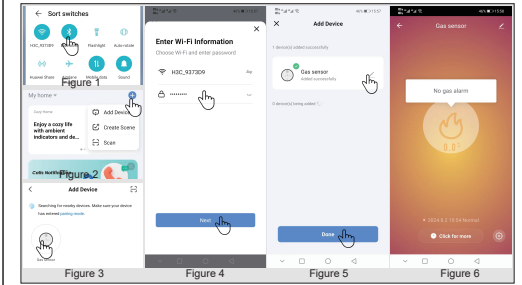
← Sort switches

H3C_9373D9

Flashlight

Auto-rotate

Huawei Share

Airplane

Mobile data

Sound

My home

Figure 1

Add Device

Create Scene

Scan

Enjoy a cozy life with ambient indicators and de...

Figure 2

Add Device

Searching for nearby devices. Make sure your device has entered pairing mode.

Figure 3

Enter Wi-Fi Information

Choose Wi-Fi and enter password

H3C_9373D9

••••••••

Next

Figure 4

Add Device

1 device(s) added successfully

Gas sensor

Added successfully

0 device(s) being added

Done

Figure 5

Gas sensor

No gas alarm

Click for more

Figure 6